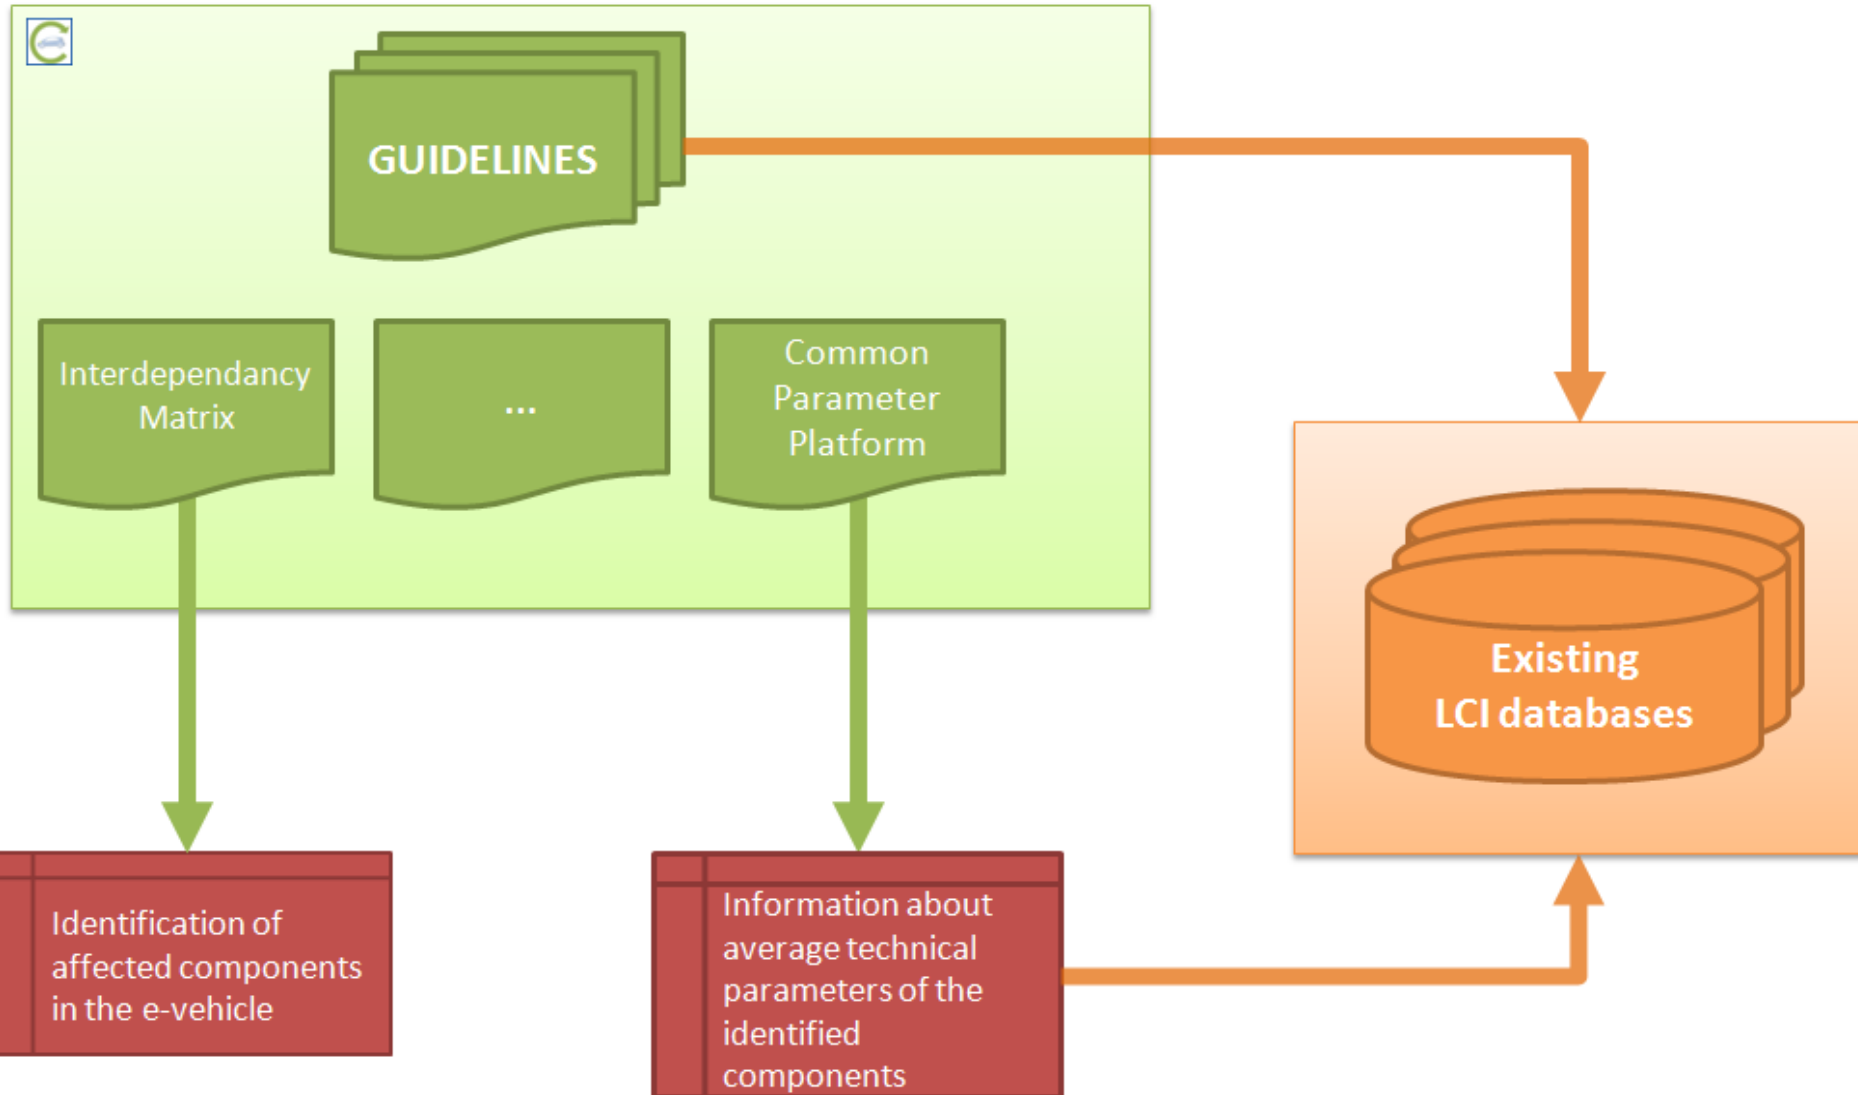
GUIDELINES

Interdependancy Matrix

...

Common Parameter Platform

Existing LCI databases

Identification of affected components in the e-vehicle

Information about average technical parameters of the identified components